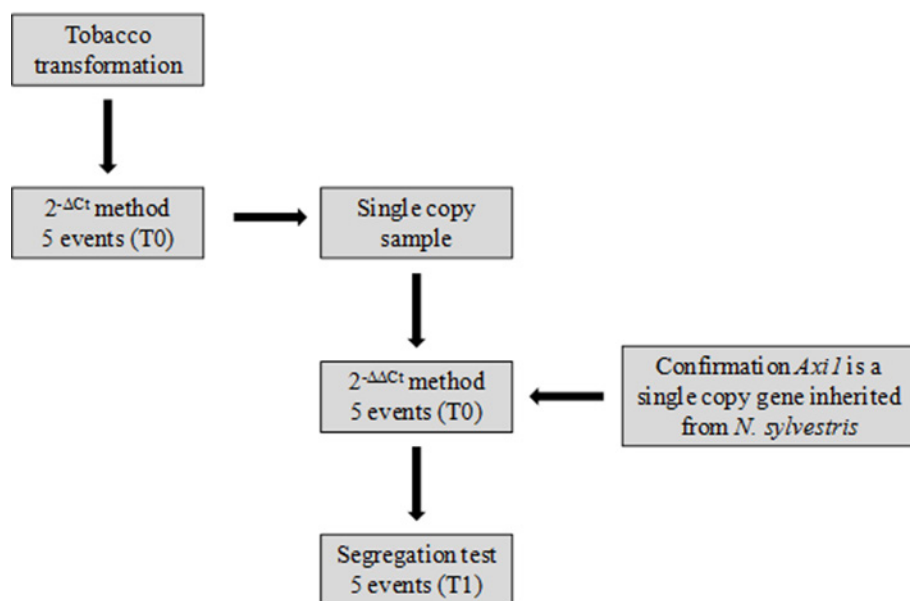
Tobacco transformation

$2^{-\Delta Ct}$ method
5 events (T0)

Single copy sample

$2^{-\Delta\Delta Ct}$ method
5 events (T0)

Confirmation *Axi1* is a single copy gene inherited from *N. sylvestris*

Segregation test
5 events (T1)